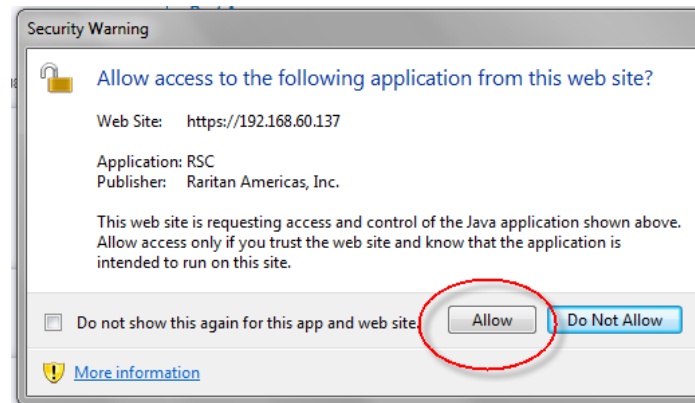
Security Warning

Allow access to the following application from this web site?

Web Site: https://192.168.60.137

Application: RSC
Publisher: Raritan Americas, Inc.

This web site is requesting access and control of the Java application shown above. Allow access only if you trust the web site and know that the application is intended to run on this site.

Do not show this again for this app and web site.

Allow

Do Not Allow

More information